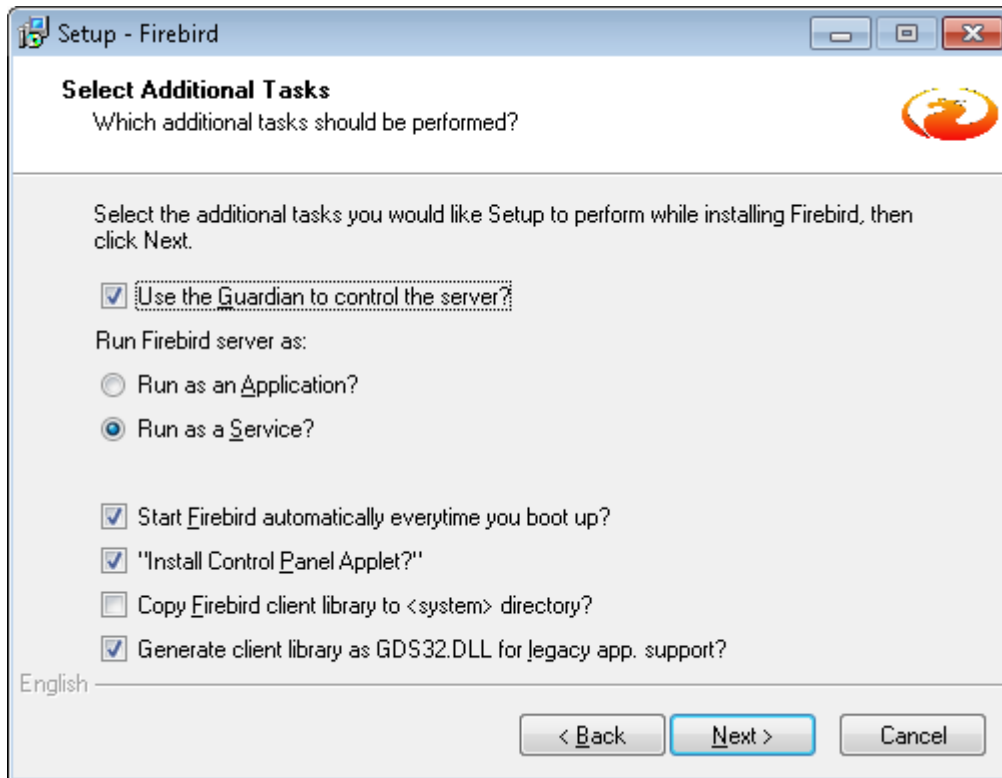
Setup - Firebird

Select Additional Tasks
Which additional tasks should be performed?

Select the additional tasks you would like Setup to perform while installing Firebird, then click Next.

Use the Guardian to control the server?

Run Firebird server as:

Run as an Application?

Run as a Service?

Start Firebird automatically everytime you boot up?

"Install Control Panel Applet?"

Copy Firebird client library to <system> directory?

Generate client library as GDS32.DLL for legacy app. support?

English

< Back
Next >
Cancel